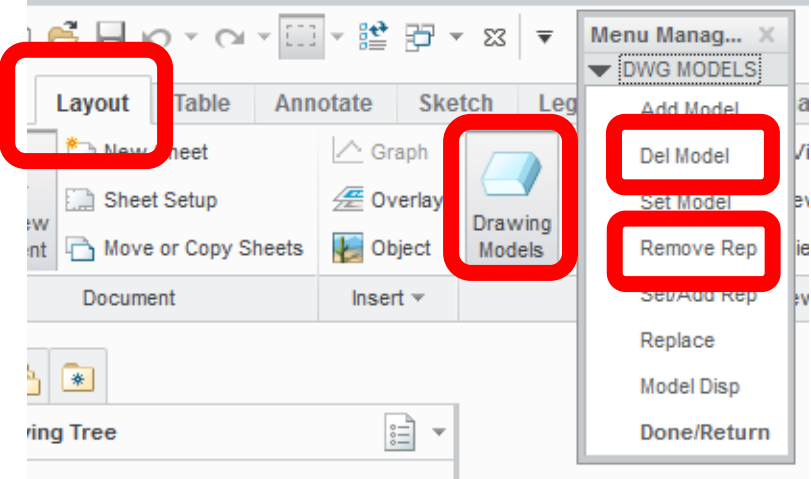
Menu Manag...

DWG MODELS

Layout

Table

Annotate

Sketch

Leg

New Sheet

Sheet Setup

Move or Copy Sheets

ew

ent

Document

Graph

Overlay

Object

Insert

Drawing Models

Add Model

Del Model

Set Model

Remove Rep

Set/Add Rep

Replace

Model Disp

Done/Return

ving Tree